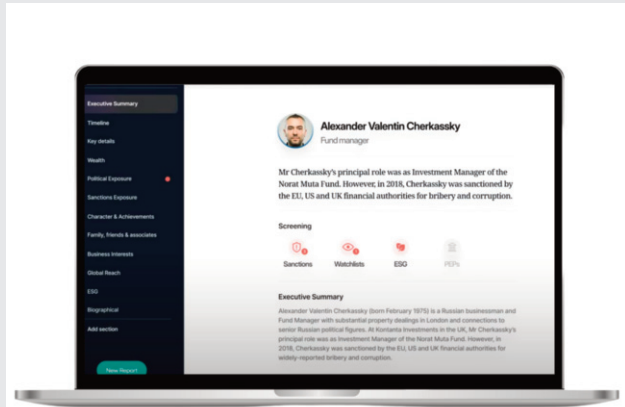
Executive Summary
Timeline
Key details
Wealth
Political Exposure
Sanctions Exposure
Character & Achievements
Family, friends & associates
Business Interests
Global Reach
ESG
Biographical
Add section
New Report

Alexander Valentin Cherkassky
Fund manager

Mr Cherkassky's principal role was as Investment Manager of the Norat Muta Fund. However, in 2018, Cherkassky was sanctioned by the EU, US and UK financial authorities for bribery and corruption.

Screening
Sanctions
Watchlists
ESG
PEPs

Executive Summary
Alexander Valentin Cherkassky (born February 1975) is a Russian businessman and Fund Manager with substantial property dealings in London and connections to senior Russian political figures. At Konianta Investments in the UK, Mr Cherkassky's principal role was as Investment Manager of the Norat Muta Fund. However, in 2018, Cherkassky was sanctioned by the EU, US and UK financial authorities for widely-reported bribery and corruption.